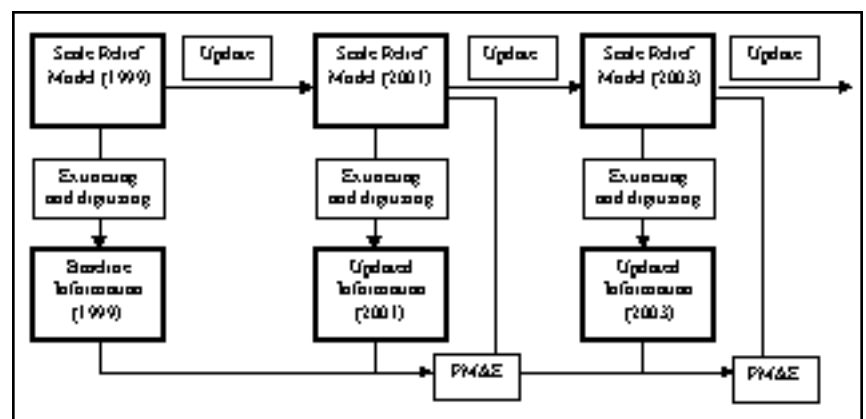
Scale Relief Model (1999)

Update

Scale Relief Model (2001)

Update

Scale Relief Model (2003)

Update

Extracting and digitizing

Extracting and digitizing

Extracting and digitizing

Baseline Information (1999)

Updated Information (2001)

Updated Information (2003)

PMAE

PMAE